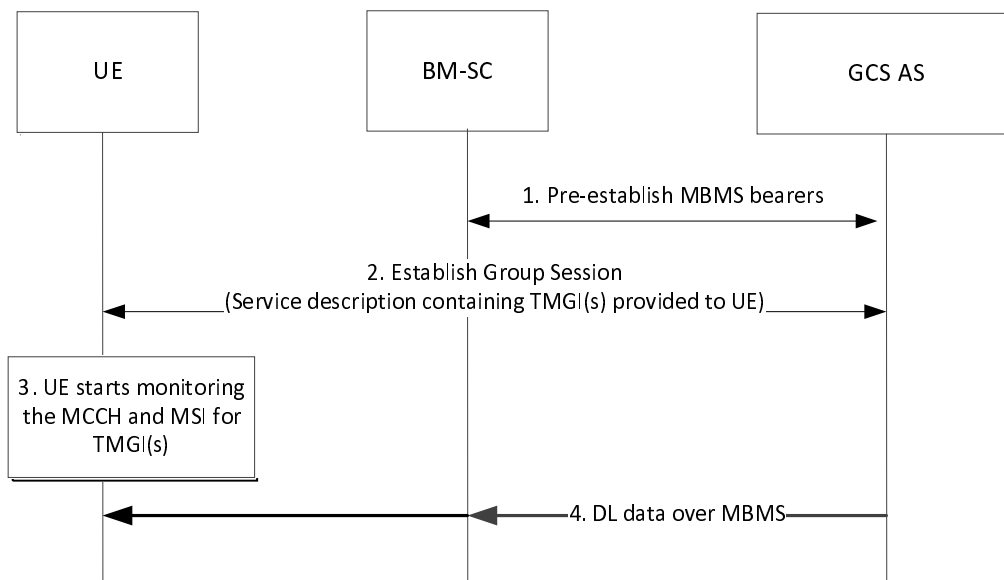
UE

BM-SC

GCS AS

1. Pre-establish MBMS bearers

2. Establish Group Session
(Service description containing TMGI(s) provided to UE)

3. UE starts monitoring the MCCH and MSI for TMGI(s)

4. DL data over MBMS